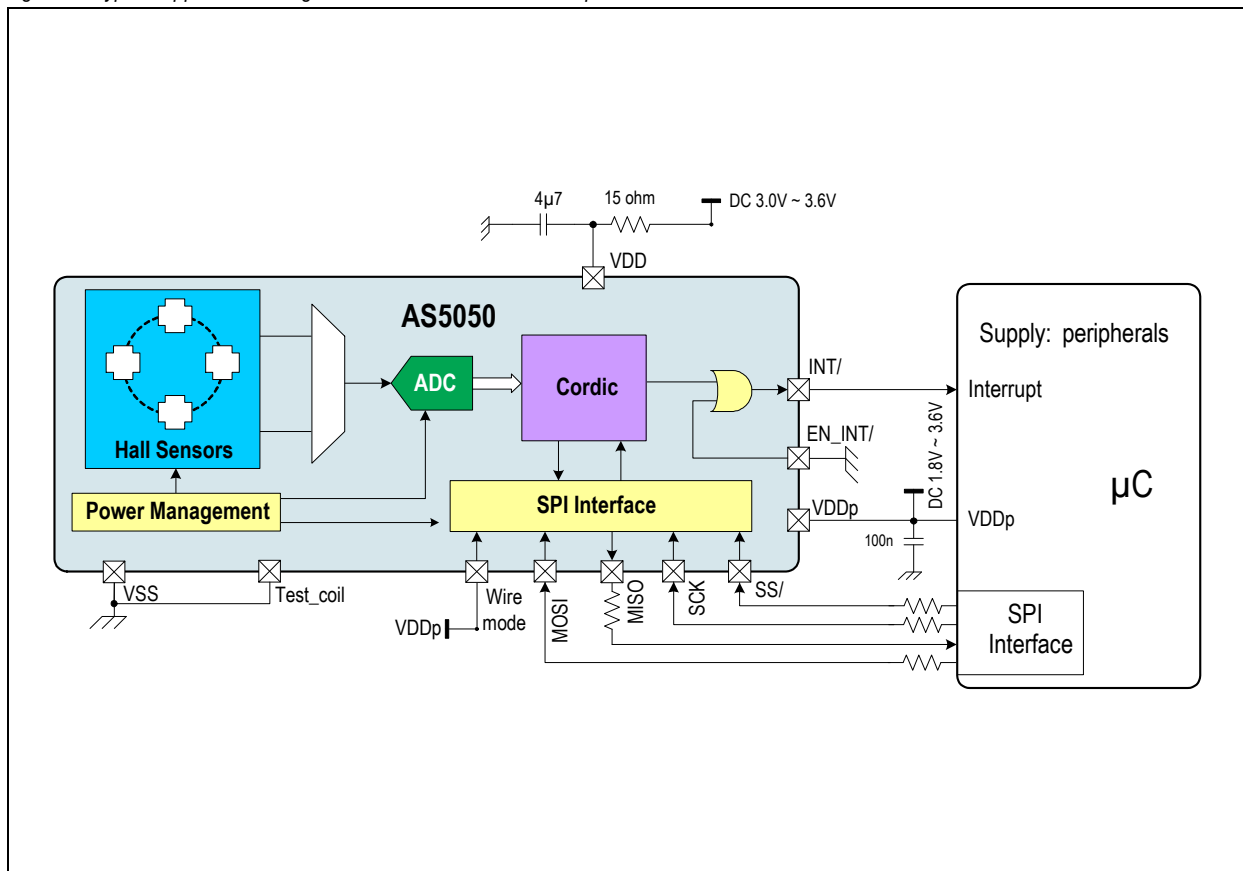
4µ7
15 ohm
DC 3.0V ~ 3.6V
VDD
AS5050
Hall Sensors
ADC
Cordic
INT/
EN_INT/
Power Management
SPI Interface
VDDp
VSS
Test_coil
Wire mode
VDDp
MOSI
MISO
SCK
SS/
Supply: peripherals
Interrupt
DC 1.8V ~ 3.6V
VDDp
100n
µC
SPI Interface